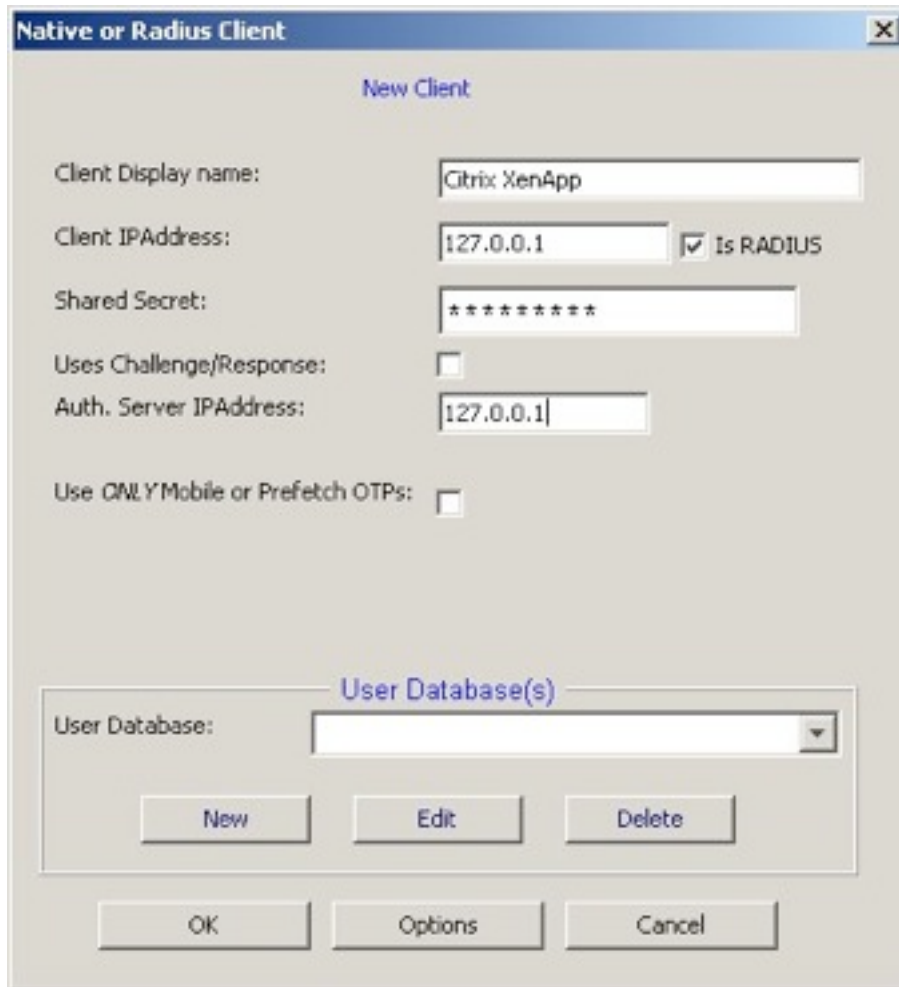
Native or Radius Client

X

New Client

Client Display name: Citrix XenApp

Client IPAddress: 127.0.0.1

Is RADIUS

Shared Secret: *********

Uses Challenge/Response:

Auth. Server IPAddress: 127.0.0.1

Use ONLY Mobile or Prefetch OTPs:

User Database(s)

User Database:

New

Edit

Delete

OK

Options

Cancel